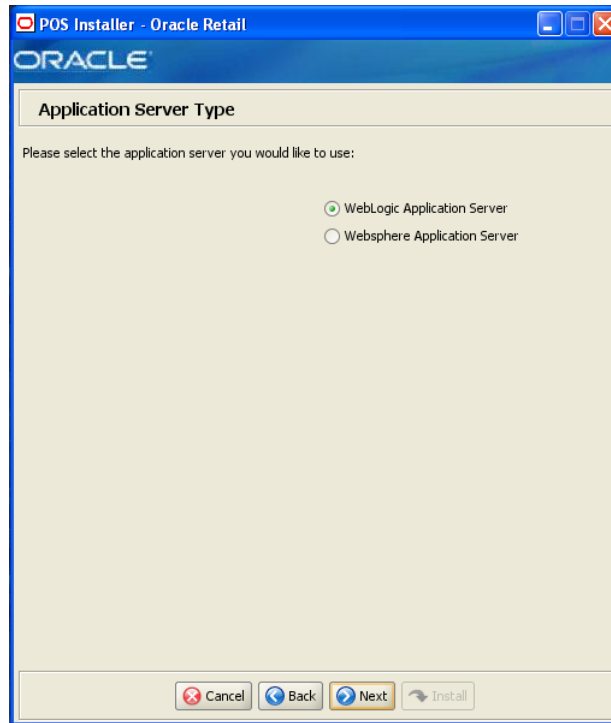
POS Installer - Oracle Retail

ORACLE

Application Server Type

Please select the application server you would like to use:

WebLogic Application Server

Websphere Application Server

Cancel Back Next Install